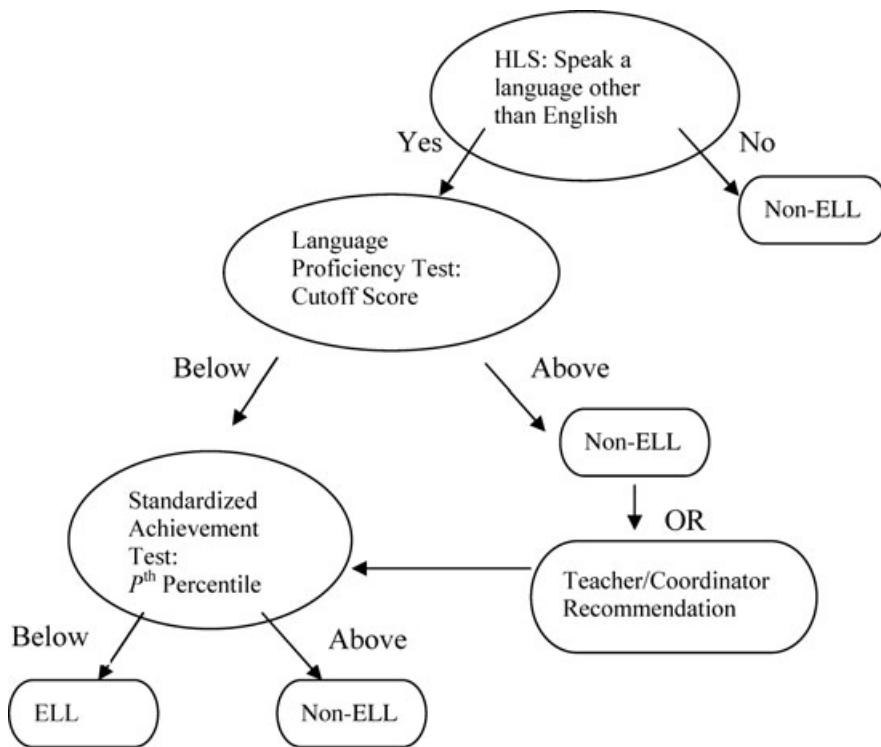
HLS: Speak a language other than English

Yes

No

Non-ELL

Language Proficiency Test: Cutoff Score

Below

Above

Non-ELL

OR

Standardized Achievement Test: $P^{\text{th}}$ Percentile

Teacher/Coordinator Recommendation

Below

Above

ELL

Non-ELL